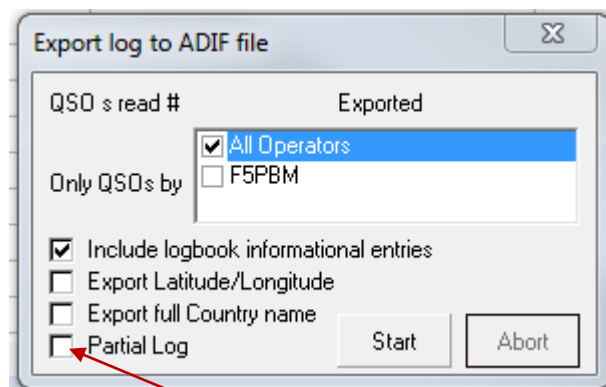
Export log to ADIF file

QSO s read #

Exported

Only QSOs by

All Operators

F5PBM

Include logbook informational entries

Export Latitude/Longitude

Export full Country name

Partial Log

Start

Abort